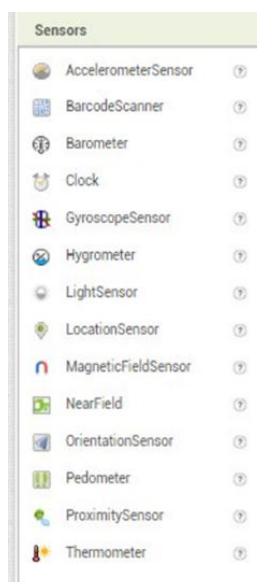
Sensors

AccelerometerSensor ?
BarcodeScanner ?
Barometer ?
Clock ?
GyroscopeSensor ?
Hygrometer ?
LightSensor ?
LocationSensor ?
MagneticFieldSensor ?
NearField ?
OrientationSensor ?
Pedometer ?
ProximitySensor ?
Thermometer ?